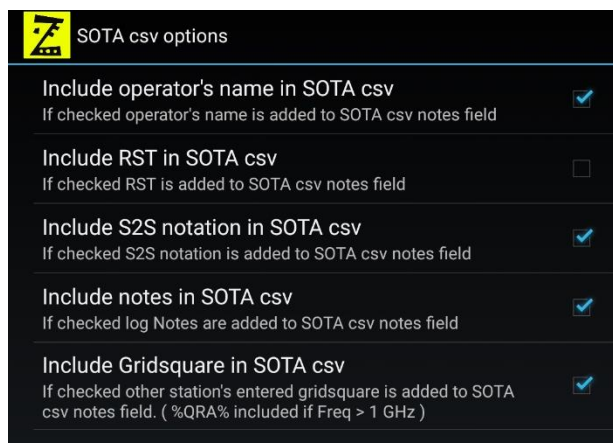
SOTA csv options

Include operator's name in SOTA csv
If checked operator's name is added to SOTA csv notes field

Include RST in SOTA csv
If checked RST is added to SOTA csv notes field

Include S2S notation in SOTA csv
If checked S2S notation is added to SOTA csv notes field

Include notes in SOTA csv
If checked log Notes are added to SOTA csv notes field

Include Gridsquare in SOTA csv
If checked other station's entered gridsquare is added to SOTA csv notes field. ( %QRA% included if Freq > 1 GHz )